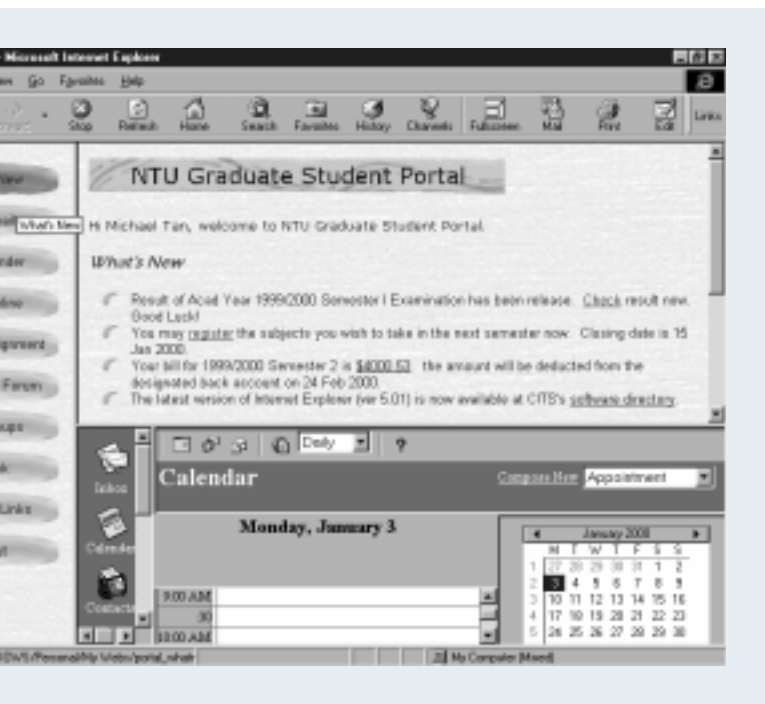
Microsoft Internet Explorer

iew Go Favorites Help

Stop Refresh Home Search Favorites History Channels Fullscreen Mail Print Edit Links

New

What's New

nder

line

gnment

Forum

ups

k

Links

t

NTU Graduate Student Portal

Hi Michael Tan, welcome to NTU Graduate Student Portal.

What's New

Result of Acad Year 1999/2000 Semester I Examination has been release. Check result now. Good Luck!

You may register the subjects you wish to take in the next semester now. Closing date is 15 Jan 2000.

Your bill for 1999/2000 Semester 2 is $4000.53. the amount will be deducted from the designated back account on 24 Feb 2000.

The latest version of Internet Explorer (ver 5.01) is now available at CITS's software directory.

Daily ?

Inbox

Calendar

Contacts

Calendar

Compose New Appointment

Monday, January 3

| 9:00 AM | |
|---|---|
| 30 | |
| 10:00 AM | |

January 2000

| | M | T | W | T | F | S | S |
|---|---|---|---|---|---|---|---|
| 1 | 27 | 28 | 29 | 30 | 31 | 1 | 2 |
| 2 | 3 | 4 | 5 | 6 | 7 | 8 | 9 |
| 3 | 10 | 11 | 12 | 13 | 14 | 15 | 16 |
| 4 | 17 | 18 | 19 | 20 | 21 | 22 | 23 |
| 5 | 24 | 25 | 26 | 27 | 28 | 29 | 30 |

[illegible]OWS/Personal/My Webs/portal_whatn My Computer (Mixed)